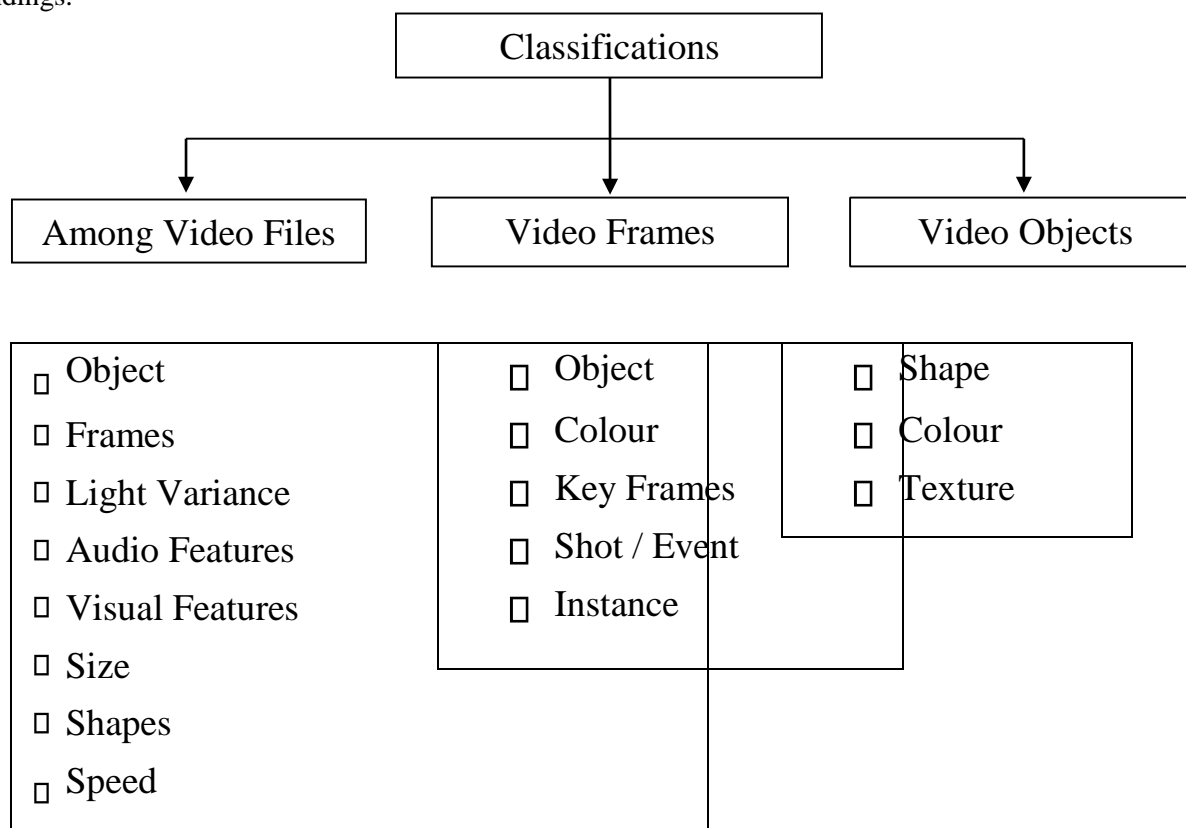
Classifications

Among Video Files

Video Frames

Video Objects

□ Object
□ Frames
□ Light Variance
□ Audio Features
□ Visual Features
□ Size
□ Shapes
□ Speed

□ Object
□ Colour
□ Key Frames
□ Shot / Event
□ Instance

□ Shape
□ Colour
□ Texture